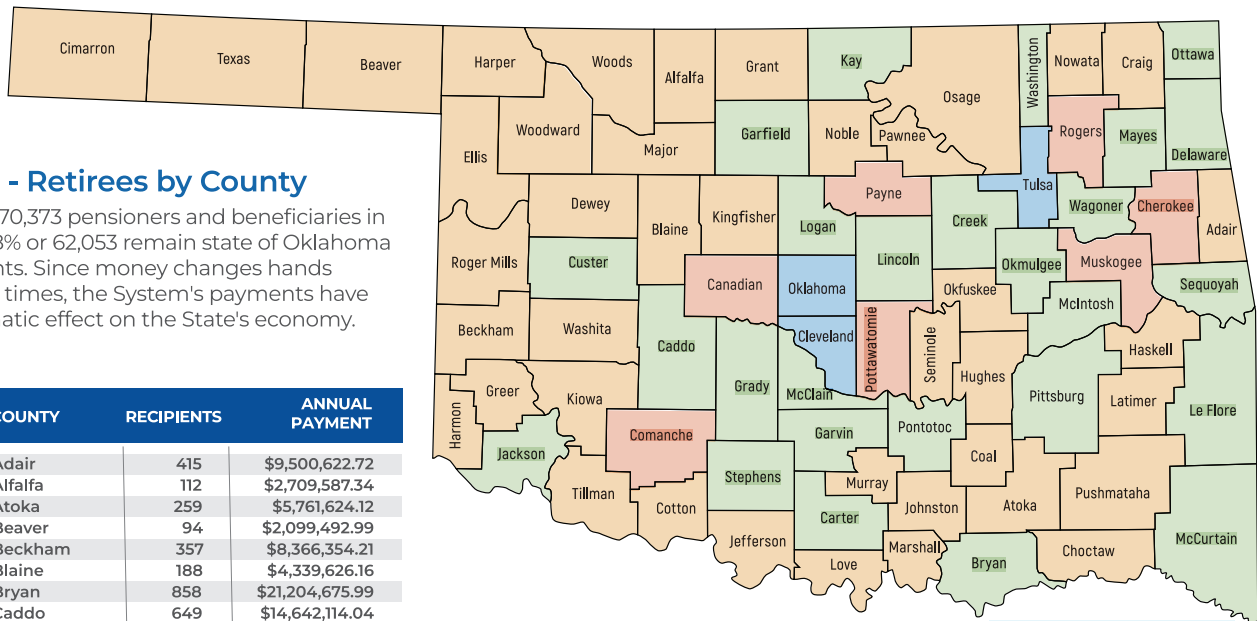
- Retirees by County

70,373 pensioners and beneficiaries in 3% or 62,053 remain state of Oklahoma nts. Since money changes hands times, the System's payments have atic effect on the State's economy.

| COUNTY | RECIPIENTS | ANNUAL PAYMENT |
|---|---|---|
| Adair | 415 | $9,500,622.72 |
| Alfalfa | 112 | $2,709,587.34 |
| Atoka | 259 | $5,761,624.12 |
| Beaver | 94 | $2,099,492.99 |
| Beckham | 357 | $8,366,354.21 |
| Blaine | 188 | $4,339,626.16 |
| Bryan | 858 | $21,204,675.99 |
| Caddo | 649 | $14,642,114.04 |

Cimarron
Texas
Beaver
Harper
Woods
Alfalfa
Grant
Kay
Osage
Washington
Nowata
Craig
Ottawa
Woodward
Garfield
Noble
Pawnee
Rogers
Mayes
Delaware
Ellis
Major
Payne
Tulsa
Dewey
Blaine
Kingfisher
Logan
Creek
Wagoner
Cherokee
Adair
Roger Mills
Custer
Lincoln
Okmulgee
Muskogee
Canadian
Oklahoma
Okfuskee
Sequoyah
McIntosh
Beckham
Washita
Caddo
Cleveland
Pottawatomie
Seminole
Haskell
Hughes
Greer
Kiowa
Grady
McClain
Pittsburg
Latimer
Harmon
Le Flore
Jackson
Comanche
Garvin
Pontotoc
Coal
Stephens
Murray
Tillman
Cotton
Carter
Johnston
Atoka
Pushmataha
Jefferson
Marshall
Choctaw
McCurtain
Love
Bryan